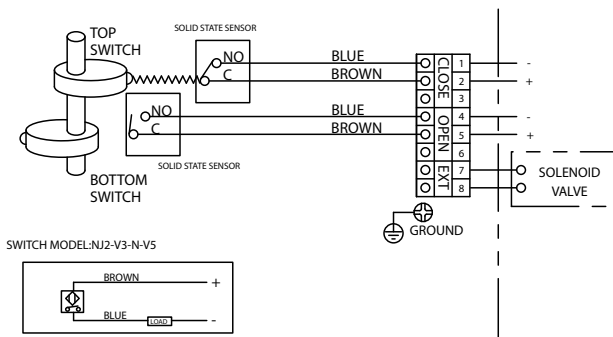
TOP SWITCH

SOLID STATE SENSOR

NO

C

BLUE

BROWN

CLOSE

1

2

3

-

+

NO

C

BLUE

BROWN

OPEN

4

5

6

-

+

SOLID STATE SENSOR

BOTTOM SWITCH

EXT

7

8

SOLENOID VALVE

GROUND

SWITCH MODEL:NJ2-V3-N-V5

BROWN

+

BLUE

LOAD

-